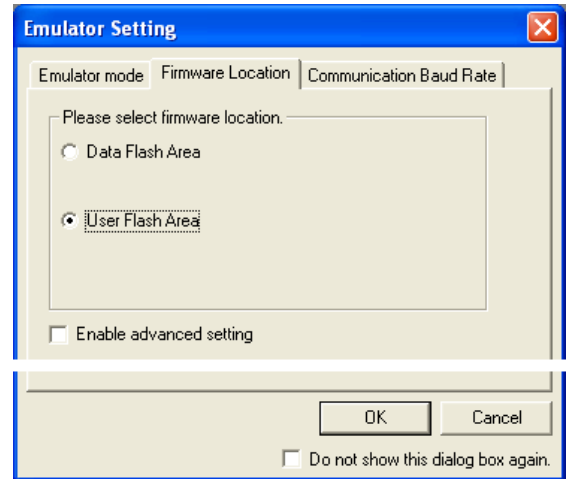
Emulator Setting

Emulator mode | Firmware Location | Communication Baud Rate

Please select firmware location.

Data Flash Area

User Flash Area

Enable advanced setting

OK

Cancel

Do not show this dialog box again.